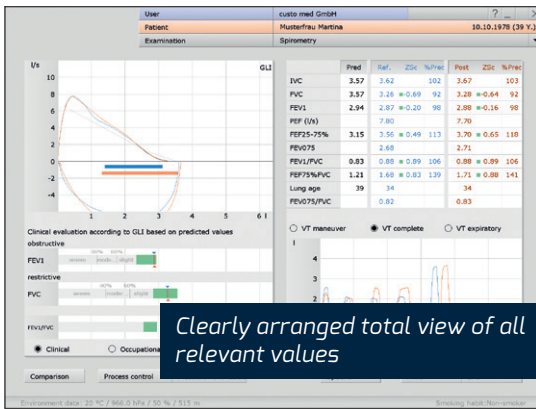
User custo med GmbH ? _ X

Patient Musterfrau Martina 10.10.1978 (39 Y.)

Examination Spirometry

l/s

GLI

10

8

6

4

2

0

-2

-4

1 2 3 4 5 6 l

| | Pred | Ref. | ZSc | %Prec | Post | ZSc | %Prec |
|---|---|---|---|---|---|---|---|
| IVC | 3.57 | 3.62 | | 102 | 3.67 | | 103 |
| FVC | 3.57 | 3.26 | -0.69 | 92 | 3.28 | -0.64 | 92 |
| FEV1 | 2.94 | 2.87 | -0.20 | 98 | 2.88 | -0.16 | 98 |
| PEF (l/s) | | 7.80 | | | 7.70 | | |
| FEF25-75% | 3.15 | 3.56 | 0.49 | 113 | 3.70 | 0.65 | 118 |
| FEV075 | | 2.68 | | | 2.71 | | |
| FEV1/FVC | 0.83 | 0.88 | 0.89 | 106 | 0.88 | 0.89 | 106 |
| FEF75%FVC | 1.21 | 1.68 | 0.83 | 139 | 1.71 | 0.88 | 141 |
| Lung age | 39 | 34 | | | 34 | | |
| FEV075/FVC | | 0.82 | | | 0.83 | | |

Clinical evaluation according to GLI based on predicted values

obstructive

FEV1

severe modi. slight

restrictive

FVC

severe mode. slight

FEV1/FVC

Clinical Occupationa

VT maneuver VT complete VT expiratory

4

3

2

Clearly arranged total view of all relevant values

Comparison Process control

Environment data: 20 °C / 966.0 hPa / 50 % / 515 m

Smoking habit: Non-smoker